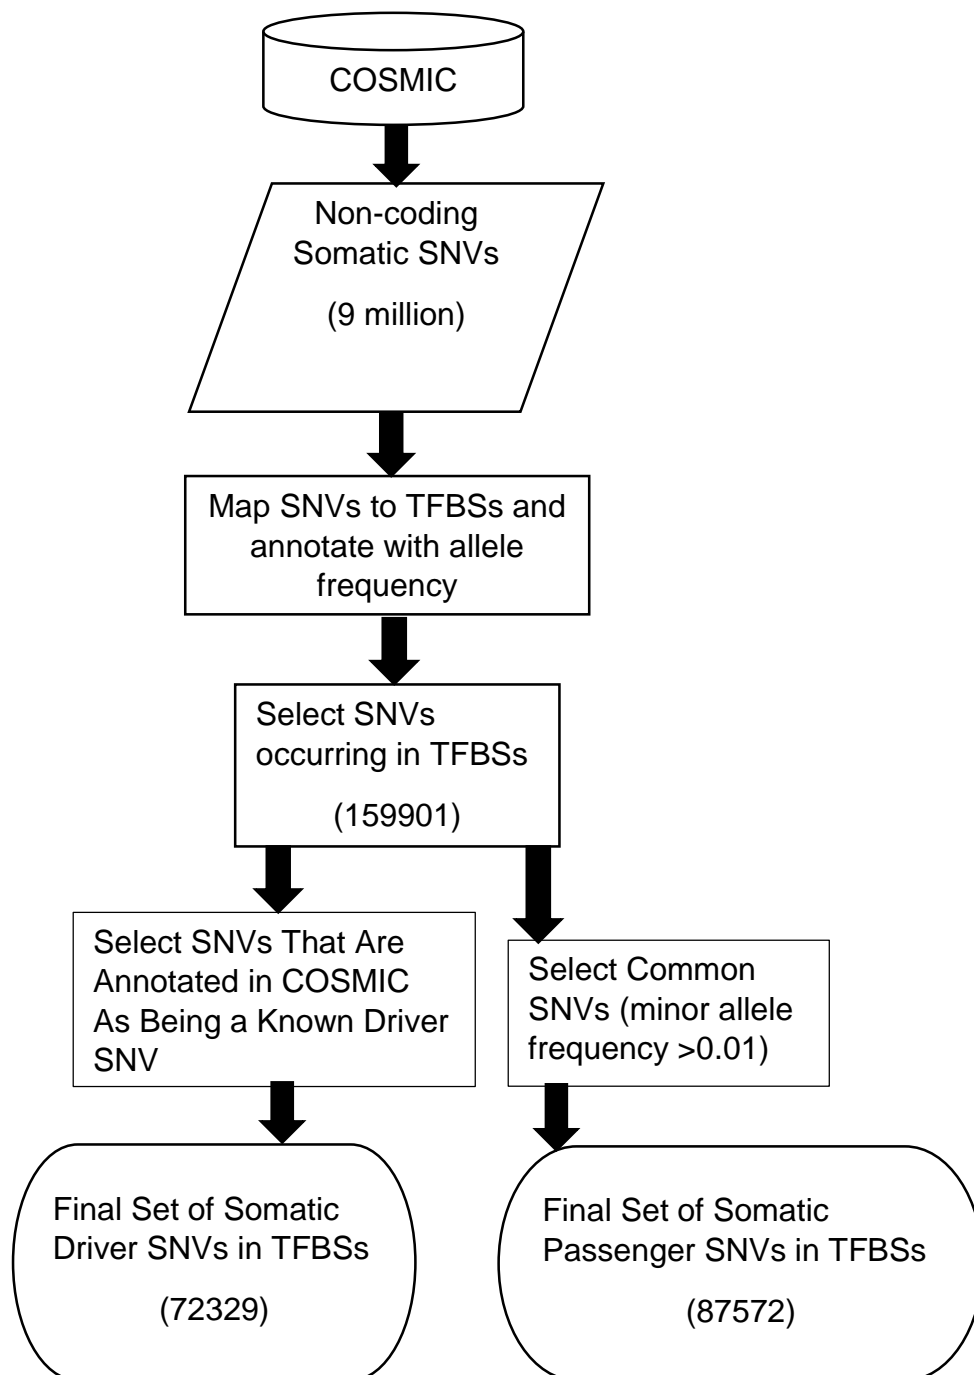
COSMIC

Non-coding Somatic SNVs

(9 million)

Map SNVs to TFBSs and annotate with allele frequency

Select SNVs occurring in TFBSs

(159901)

Select SNVs That Are Annotated in COSMIC As Being a Known Driver SNV

Select Common SNVs (minor allele frequency >0.01)

Final Set of Somatic Driver SNVs in TFBSs

(72329)

Final Set of Somatic Passenger SNVs in TFBSs

(87572)